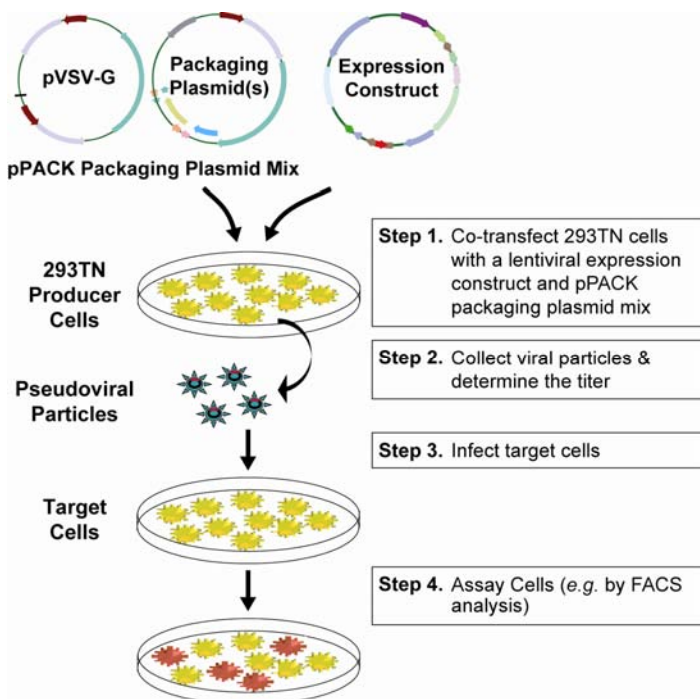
pVSV-G

Packaging Plasmid(s)

Expression Construct

pPACK Packaging Plasmid Mix

293TN Producer Cells

Step 1. Co-transfect 293TN cells with a lentiviral expression construct and pPACK packaging plasmid mix

Pseudoviral Particles

Step 2. Collect viral particles & determine the titer

Step 3. Infect target cells

Target Cells

Step 4. Assay Cells (e.g. by FACS analysis)